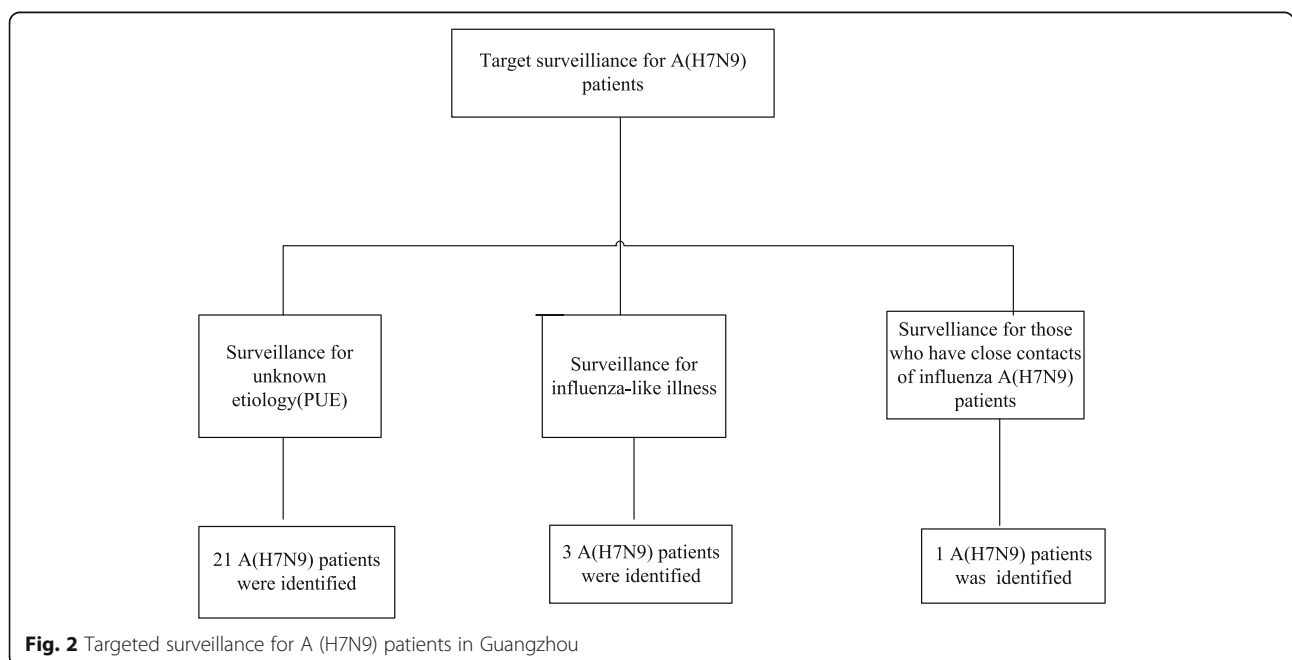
Target surveilliance for A(H7N9) patients

Surveillance for unknown etiology(PUE)

Surveillance for influenza-like illness

Surevlliance for those who have close contacts of influenza A(H7N9) patients

21 A(H7N9) patients were identified

3 A(H7N9) patients were identified

1 A(H7N9) patients was identified

**Fig. 2** Targeted surveillance for A (H7N9) patients in Guangzhou